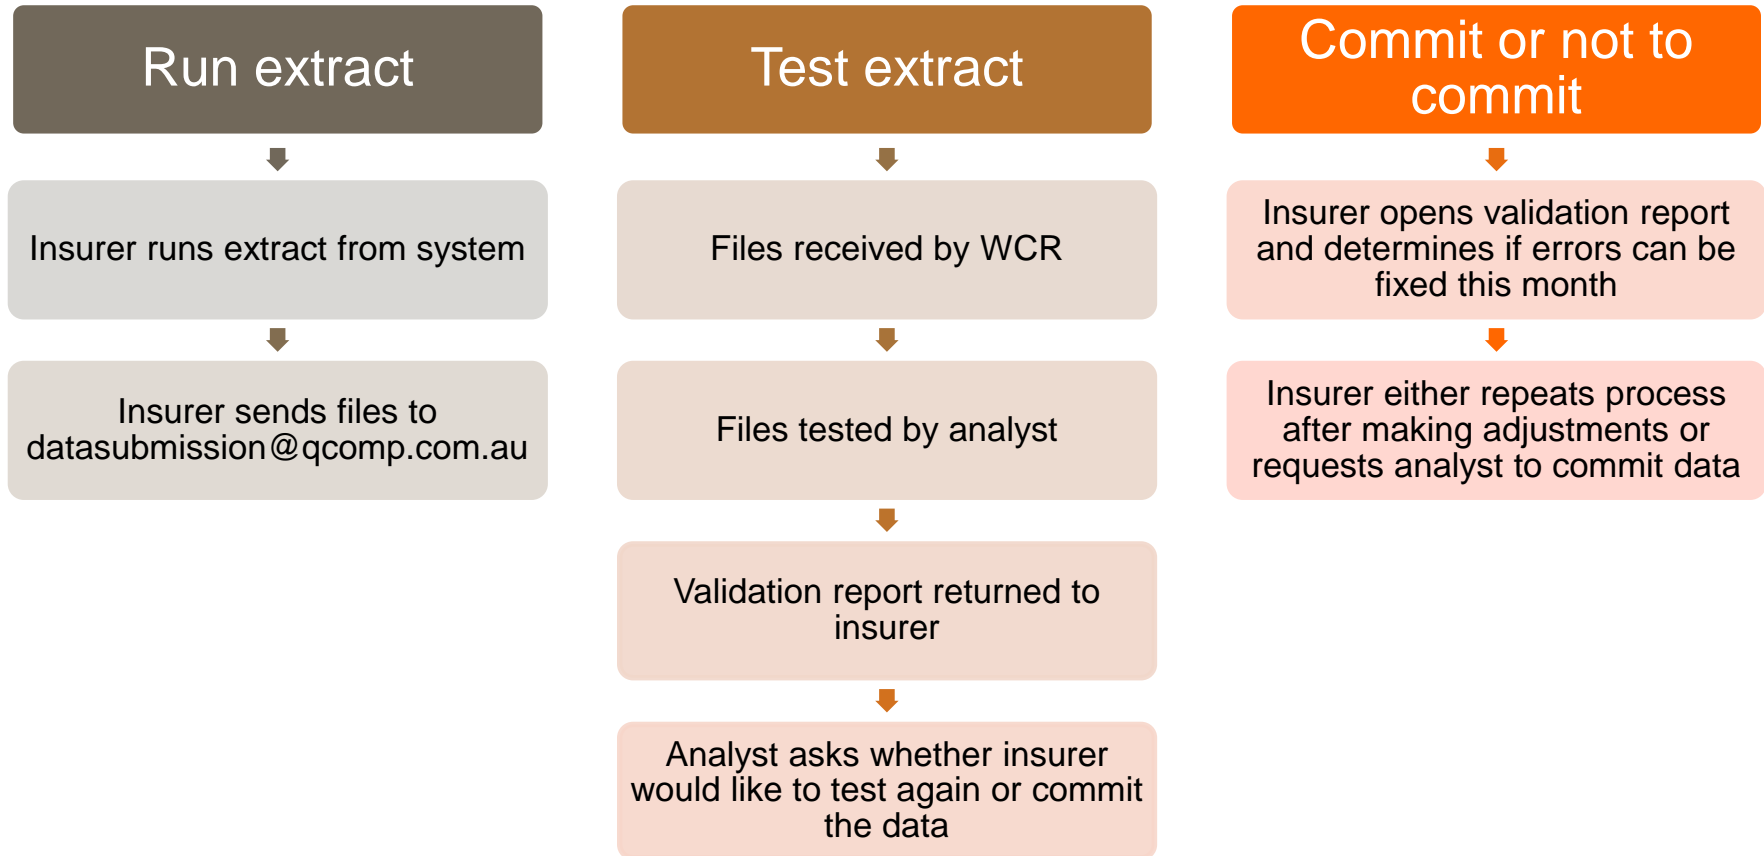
Run extract

Insurer runs extract from system

Insurer sends files to datasubmission@qcomp.com.au

Test extract

Files received by WCR

Files tested by analyst

Validation report returned to insurer

Analyst asks whether insurer would like to test again or commit the data

Commit or not to commit

Insurer opens validation report and determines if errors can be fixed this month

Insurer either repeats process after making adjustments or requests analyst to commit data